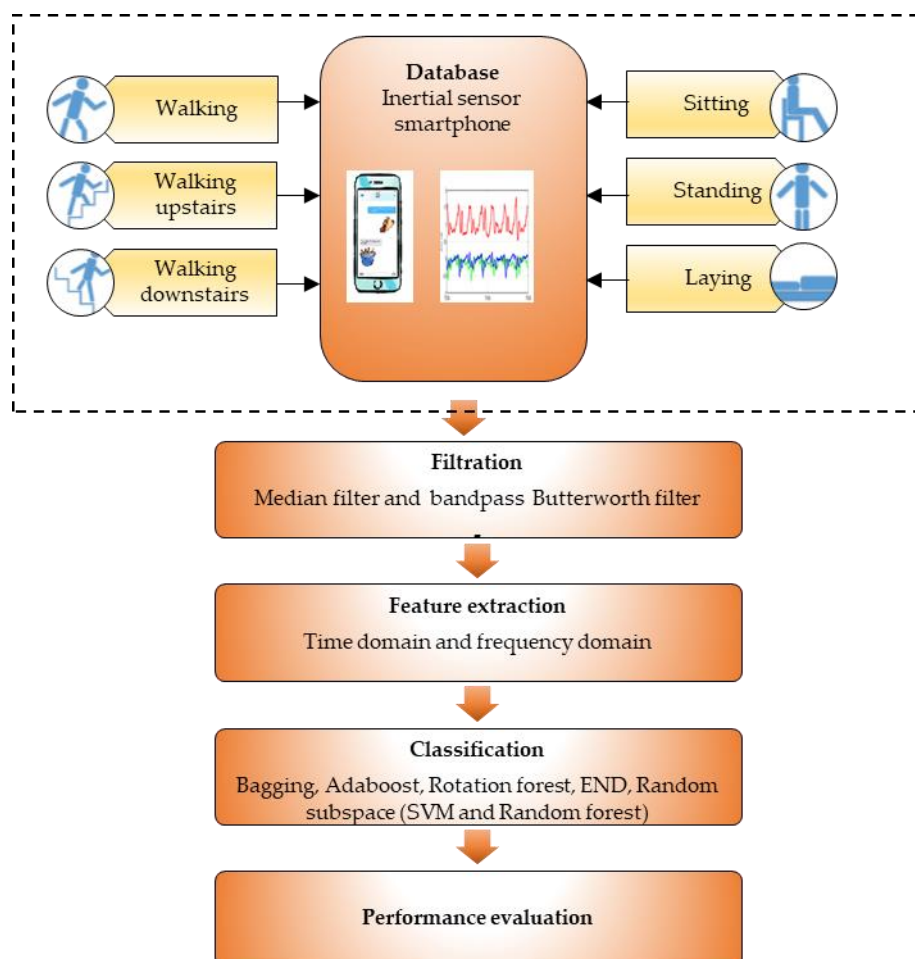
Walking

Walking upstairs

Walking downstairs

Database
Inertial sensor smartphone

Sitting

Standing

Laying

Filtration
Median filter and bandpass Butterworth filter

Feature extraction
Time domain and frequency domain

Classification
Bagging, Adaboost, Rotation forest, END, Random subspace (SVM and Random forest)

Performance evaluation